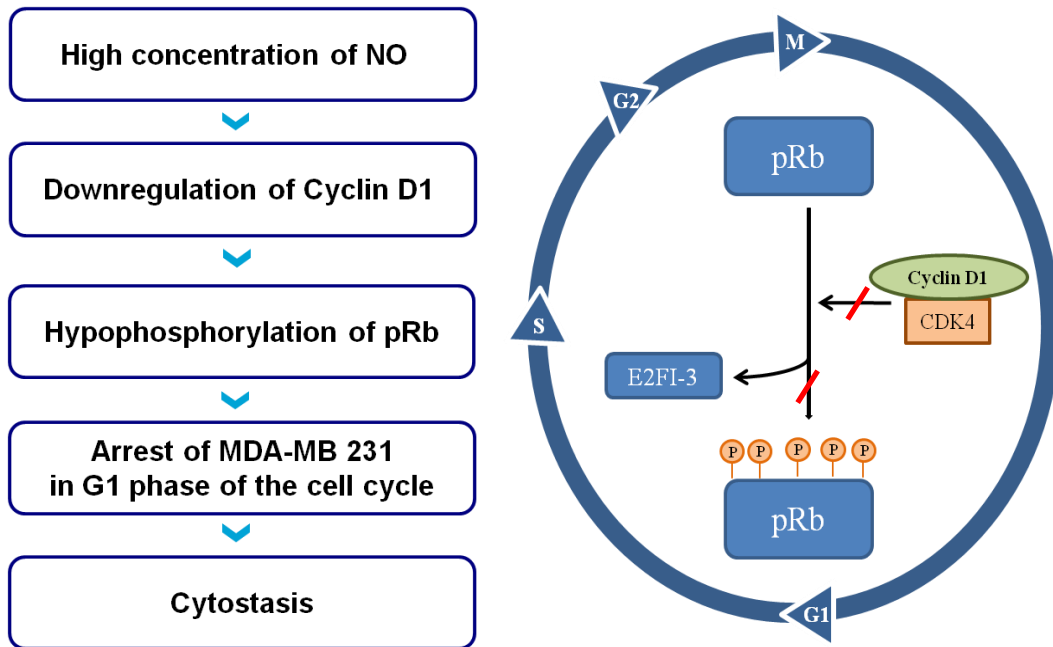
High concentration of NO

Downregulation of Cyclin D1

Hypophosphorylation of pRb

Arrest of MDA-MB 231 in G1 phase of the cell cycle

Cytostasis

M

G2

S

G1

pRb

Cyclin D1

CDK4

E2FI-3

P P P P P

pRb